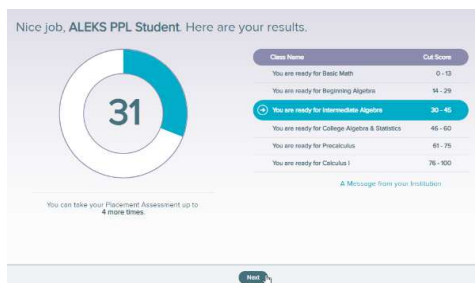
Nice job, **ALEKS PPL Student**. Here are your results.

31

You can take your Placement Assessment up to **4 more times**.

| Class Name | Cut Score |
|---|---|
| You are ready for Basic Math | 0 - 13 |
| You are ready for Beginning Algebra | 14 - 29 |
| You are ready for Intermediate Algebra | 30 - 45 |
| You are ready for College Algebra & Statistics | 46 - 60 |
| You are ready for Precalculus | 61 - 75 |
| You are ready for Calculus I | 76 - 100 |

A Message from your Institution

Next